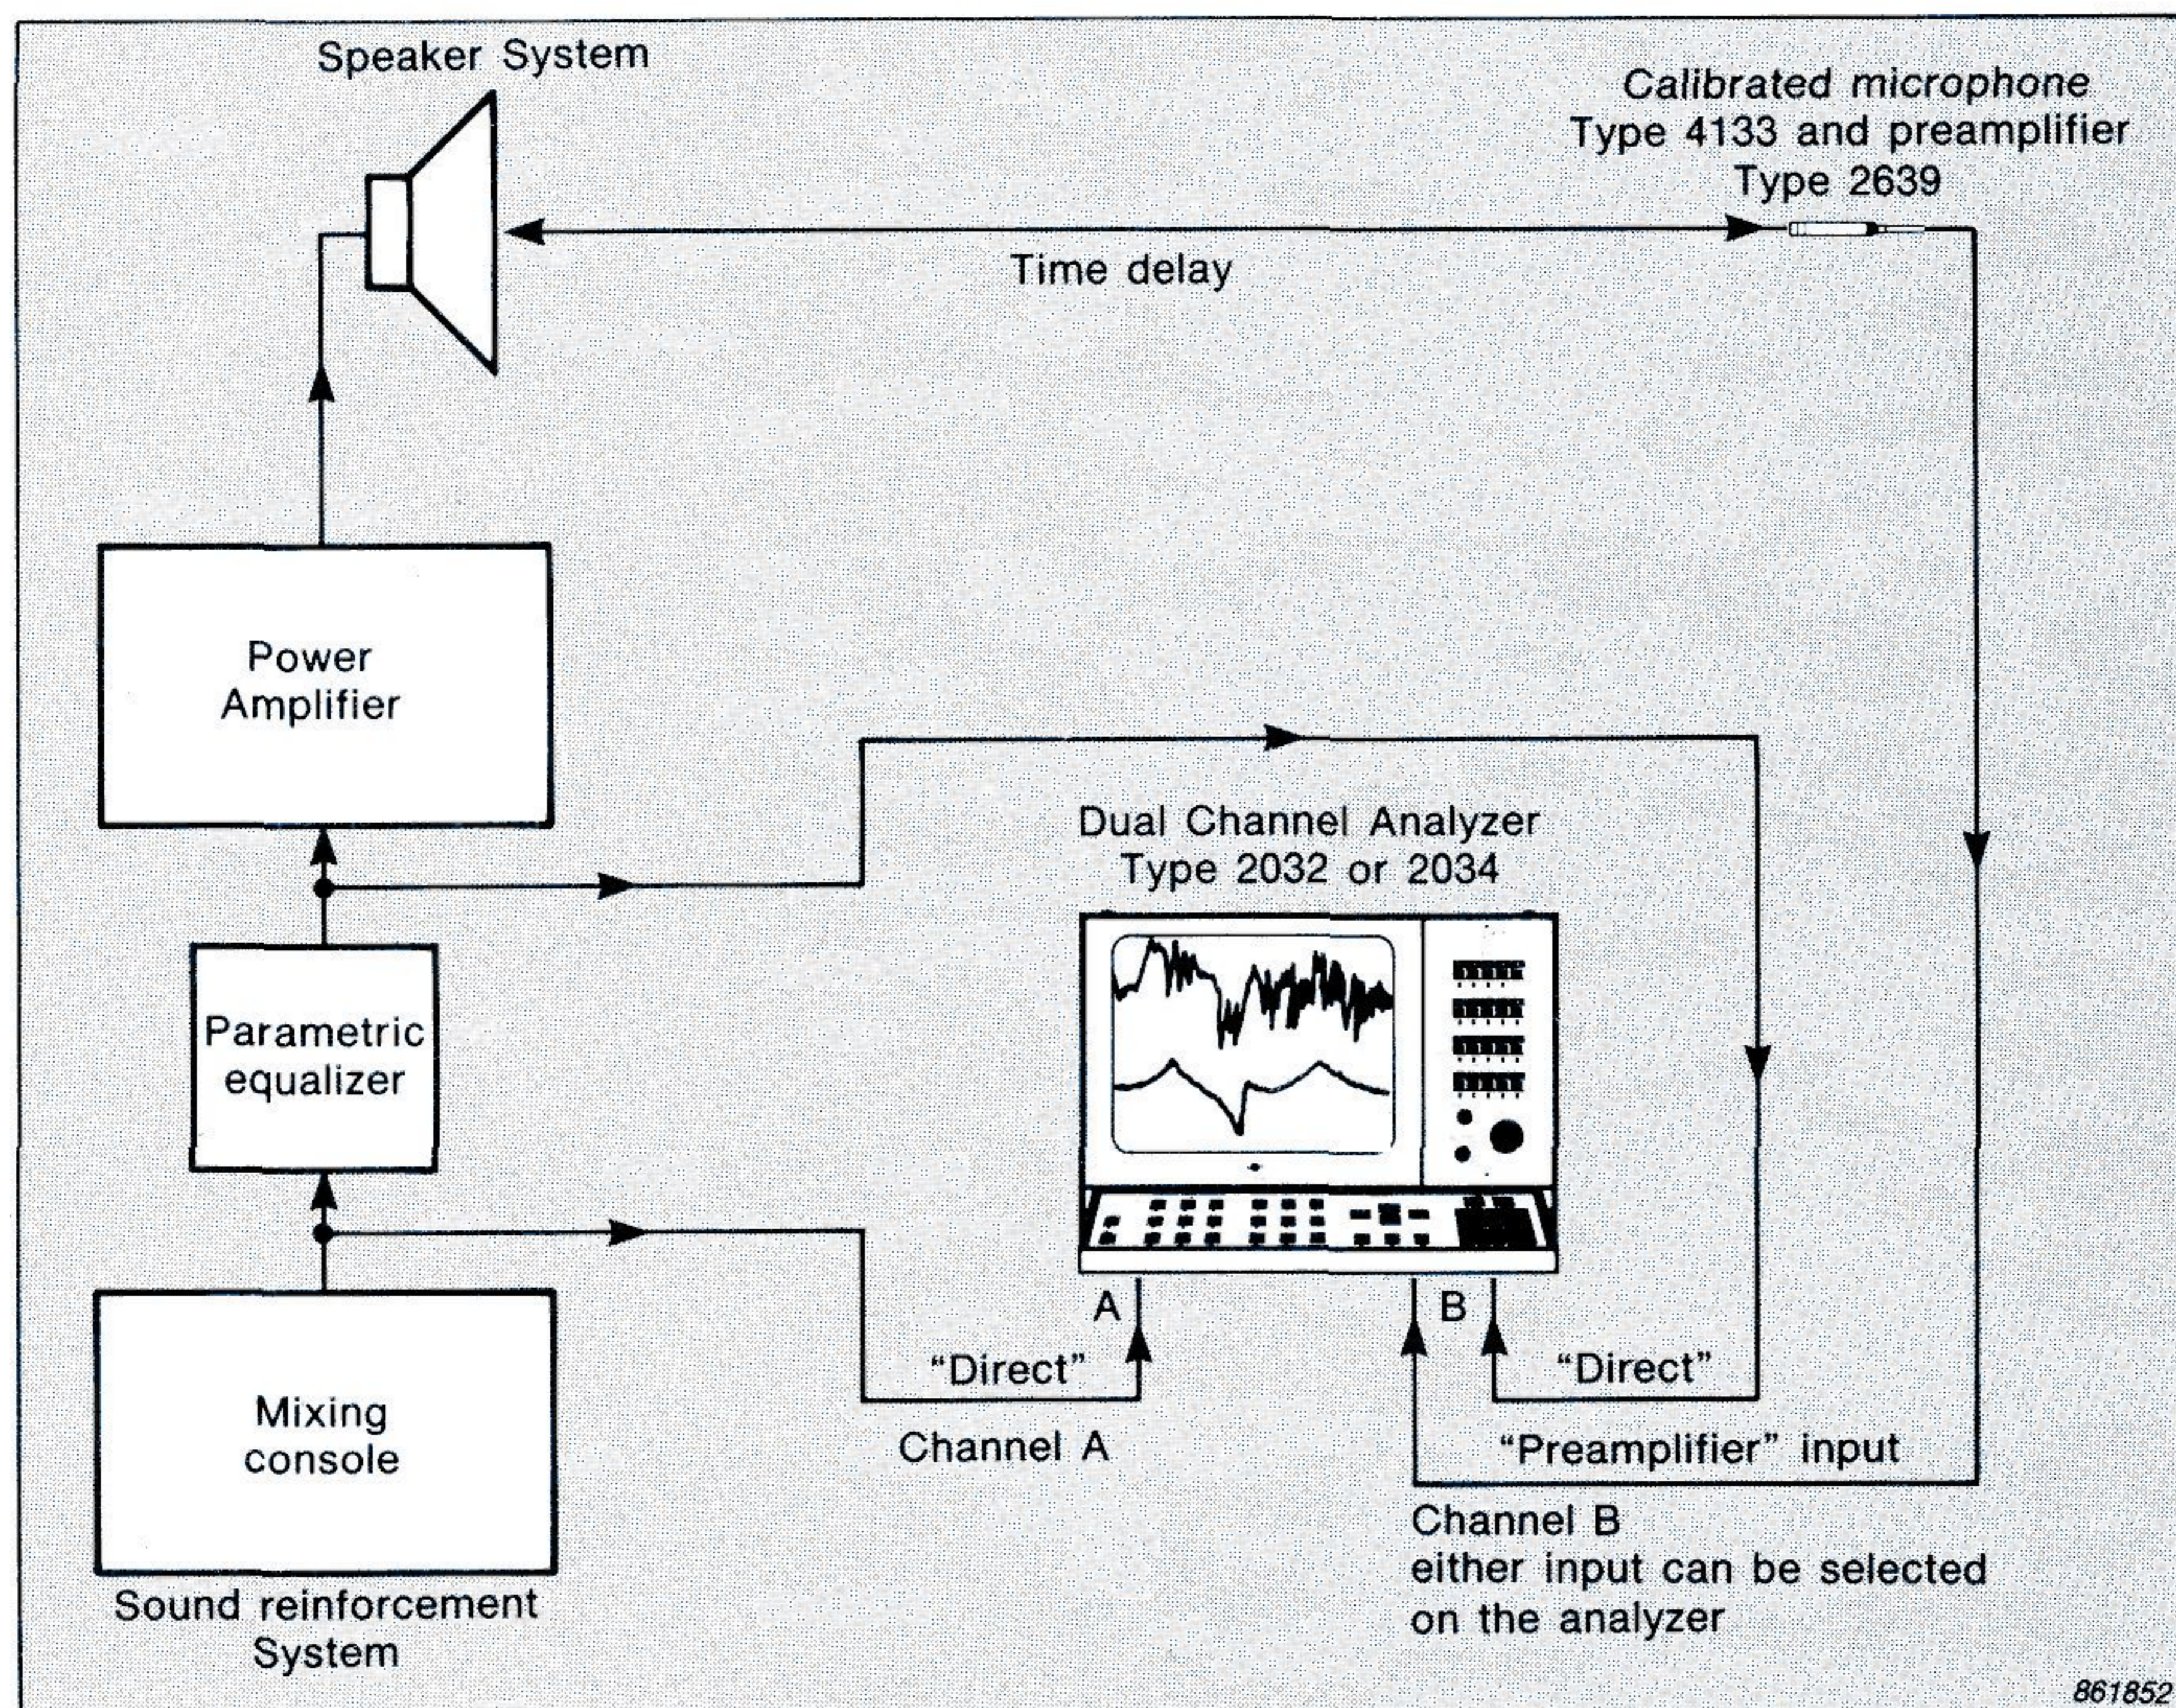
Speaker System

Calibrated microphone
Type 4133 and preamplifier
Type 2639

Time delay

Power Amplifier

Dual Channel Analyzer
Type 2032 or 2034

Parametric equalizer

Mixing console

Sound reinforcement System

A

B

"Direct"

"Direct"

Channel A

"Preamplifier" input

Channel B
either input can be selected on the analyzer

861852